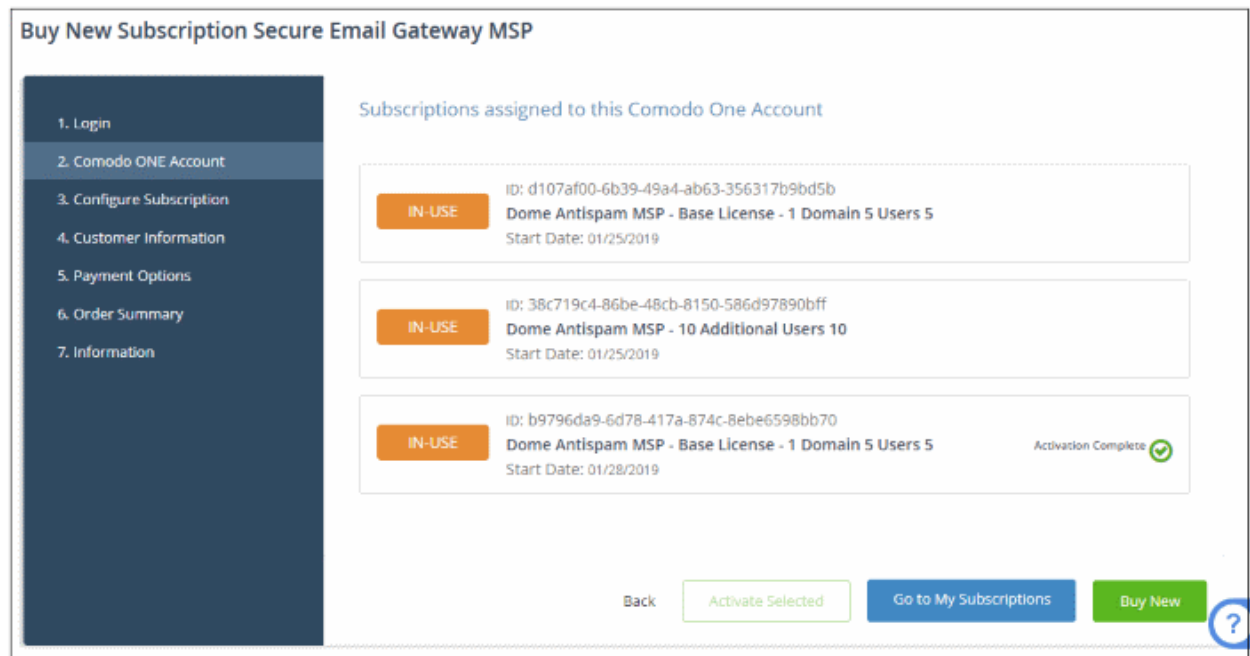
Buy New Subscription Secure Email Gateway MSP

1. Login
2. Comodo ONE Account
3. Configure Subscription
4. Customer Information
5. Payment Options
6. Order Summary
7. Information

Subscriptions assigned to this Comodo One Account

IN-USE
ID: d107af00-6b39-49a4-ab63-356317b9bd5b
Dome Antispam MSP - Base License - 1 Domain 5 Users 5
Start Date: 01/25/2019

IN-USE
ID: 38c719c4-86be-48cb-8150-586d97890bff
Dome Antispam MSP - 10 Additional Users 10
Start Date: 01/25/2019

IN-USE
ID: b9796da9-6d78-417a-874c-8ebe6598bb70
Dome Antispam MSP - Base License - 1 Domain 5 Users 5
Start Date: 01/28/2019
Activation Complete

Back
Activate Selected
Go to My Subscriptions
Buy New
?